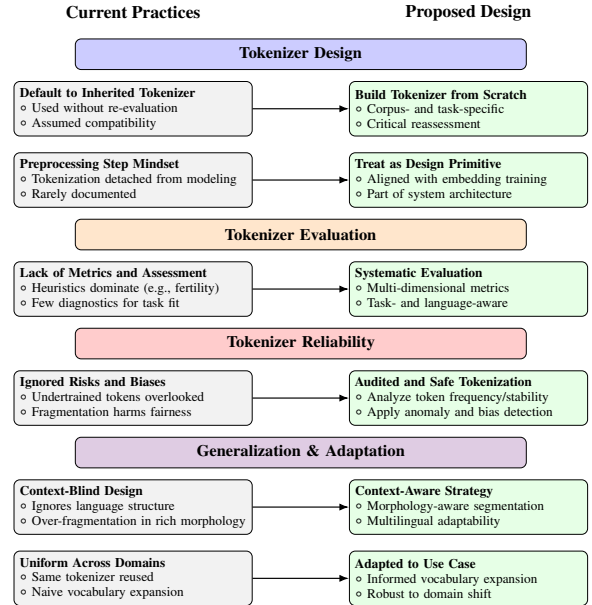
Current Practices

Proposed Design

Tokenizer Design

Default to Inherited Tokenizer
◦ Used without re-evaluation
◦ Assumed compatibility

Build Tokenizer from Scratch
◦ Corpus- and task-specific
◦ Critical reassessment

Preprocessing Step Mindset
◦ Tokenization detached from modeling
◦ Rarely documented

Treat as Design Primitive
◦ Aligned with embedding training
◦ Part of system architecture

Tokenizer Evaluation

Lack of Metrics and Assessment
◦ Heuristics dominate (e.g., fertility)
◦ Few diagnostics for task fit

Systematic Evaluation
◦ Multi-dimensional metrics
◦ Task- and language-aware

Tokenizer Reliability

Ignored Risks and Biases
◦ Undertrained tokens overlooked
◦ Fragmentation harms fairness

Audited and Safe Tokenization
◦ Analyze token frequency/stability
◦ Apply anomaly and bias detection

Generalization & Adaptation

Context-Blind Design
◦ Ignores language structure
◦ Over-fragmentation in rich morphology

Context-Aware Strategy
◦ Morphology-aware segmentation
◦ Multilingual adaptability

Uniform Across Domains
◦ Same tokenizer reused
◦ Naive vocabulary expansion

Adapted to Use Case
◦ Informed vocabulary expansion
◦ Robust to domain shift